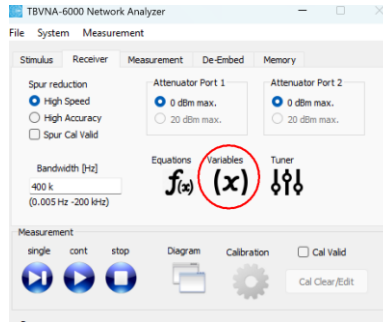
TBVNA-6000 Network Analyzer

File System Measurement

Stimulus Receiver Measurement De-Embed Memory

Spur reduction
High Speed
High Accuracy
Spur Cal Valid

Attenuator Port 1
0 dBm max.
20 dBm max.

Attenuator Port 2
0 dBm max.
20 dBm max.

Bandwidth [Hz]
400 k
(0.005 Hz -200 kHz)

Equations $f_{(x)}$
Variables $(x)$
Tuner

Measurement
single cont stop
Diagram
Calibration
Cal Valid
Cal Clear/Edit